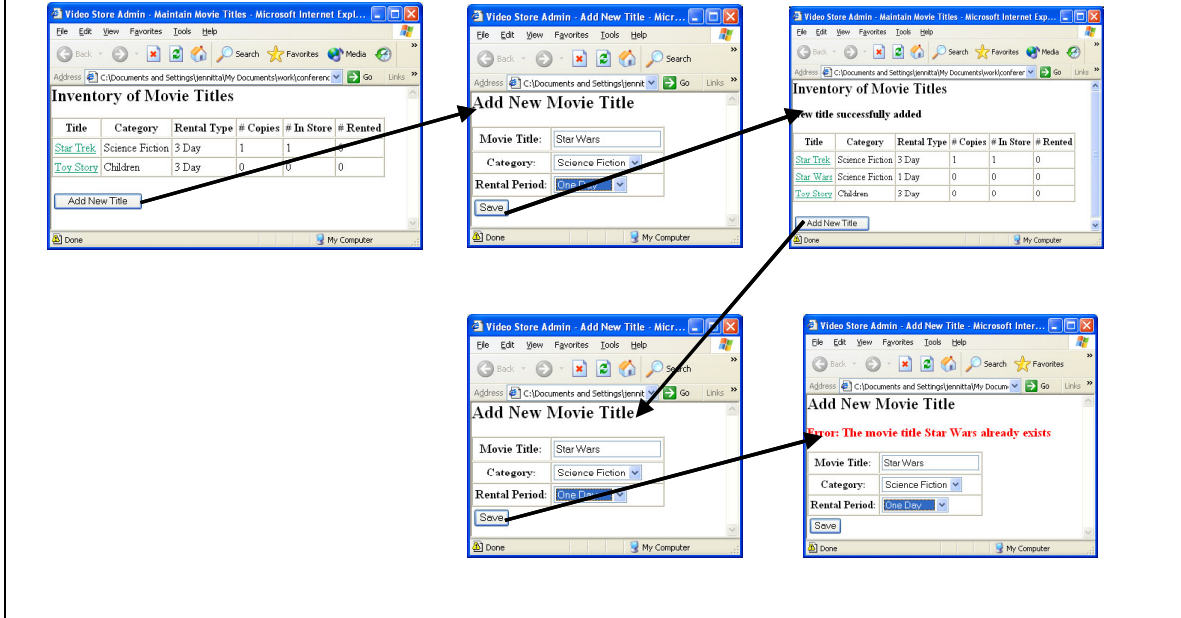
Video Store Admin - Maintain Movie Titles - Microsoft Internet Expl...
File Edit View Favorites Tools Help
Back Search Favorites Media
Address C:\Documents and Settings\jennitta\My Documents\work\conferenc Go Links

Inventory of Movie Titles

| Title | Category | Rental Type | # Copies | # In Store | # Rented |
|---|---|---|---|---|---|
| Star Trek | Science Fiction | 3 Day | 1 | 1 | 0 |
| Toy Story | Children | 3 Day | 0 | 0 | 0 |

Add New Title

Done My Computer

Video Store Admin - Add New Title - Micr...
File Edit View Favorites Tools Help
Back Search
Address C:\Documents and Settings\jennit Go Links

Add New Movie Title

Movie Title: Star Wars
Category: Science Fiction
Rental Period: One Day
Save

Done My Computer

Video Store Admin - Maintain Movie Titles - Microsoft Internet Exp...
File Edit View Favorites Tools Help
Back Search Favorites Media
Address C:\Documents and Settings\jennitta\My Documents\work\conferer Go Links

Inventory of Movie Titles

New title successfully added

| Title | Category | Rental Type | # Copies | # In Store | # Rented |
|---|---|---|---|---|---|
| Star Trek | Science Fiction | 3 Day | 1 | 1 | 0 |
| Star Wars | Science Fiction | 1 Day | 0 | 0 | 0 |
| Toy Story | Children | 3 Day | 0 | 0 | 0 |

Add New Title

Done My Computer

Video Store Admin - Add New Title - Micr...
File Edit View Favorites Tools Help
Back Search
Address C:\Documents and Settings\jennit Go Links

Add New Movie Title

Movie Title: Star Wars
Category: Science Fiction
Rental Period: One Day
Save

Done My Computer

Video Store Admin - Add New Title - Microsoft Inter...
File Edit View Favorites Tools Help
Back Search Favorites
Address C:\Documents and Settings\jennitta\My Docum Go Links

Add New Movie Title

Error: The movie title Star Wars already exists

Movie Title: Star Wars
Category: Science Fiction
Rental Period: One Day
Save

Done My Computer